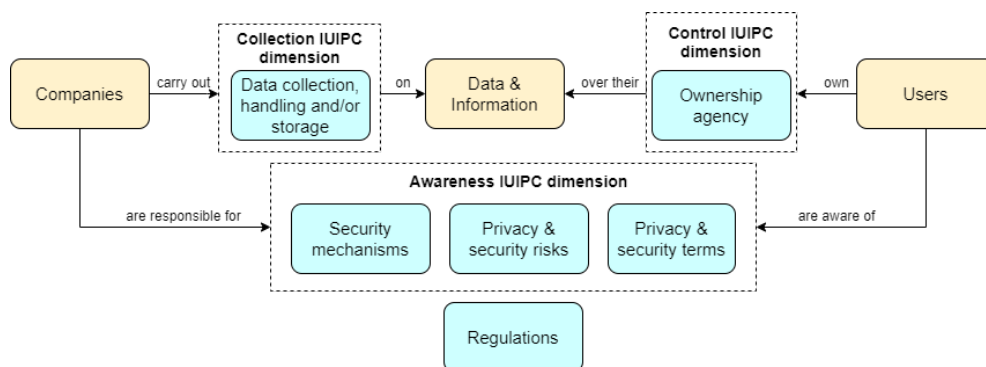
Companies

carry out

Collection IUIPC dimension

Data collection, handling and/or storage

on

Data & Information

over their

Control IUIPC dimension

Ownership agency

own

Users

Awareness IUIPC dimension

are responsible for

Security mechanisms

Privacy & security risks

Privacy & security terms

are aware of

Regulations